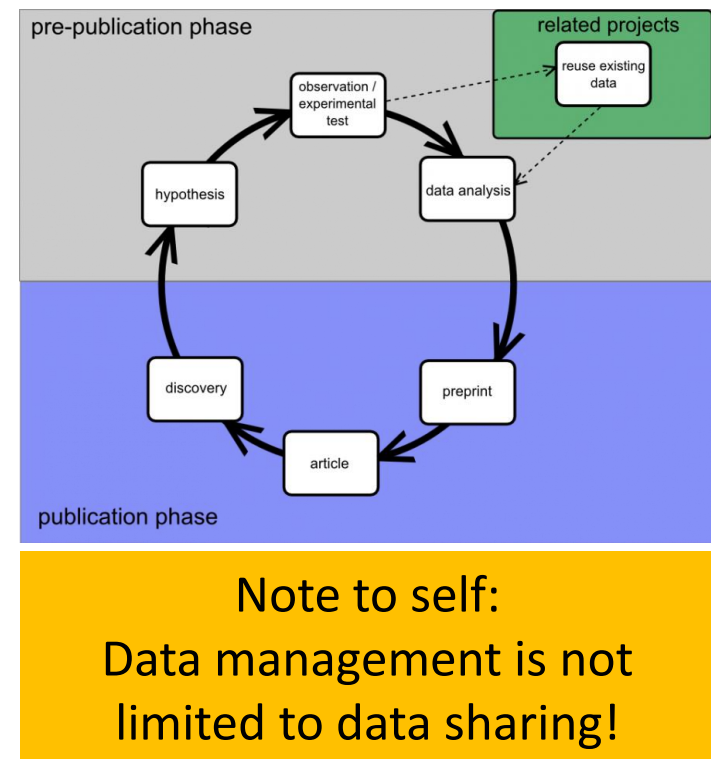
pre-publication phase

related projects

reuse existing data

observation / experimental test

data analysis

hypothesis

discovery

preprint

article

publication phase

Note to self:
Data management is not limited to data sharing!